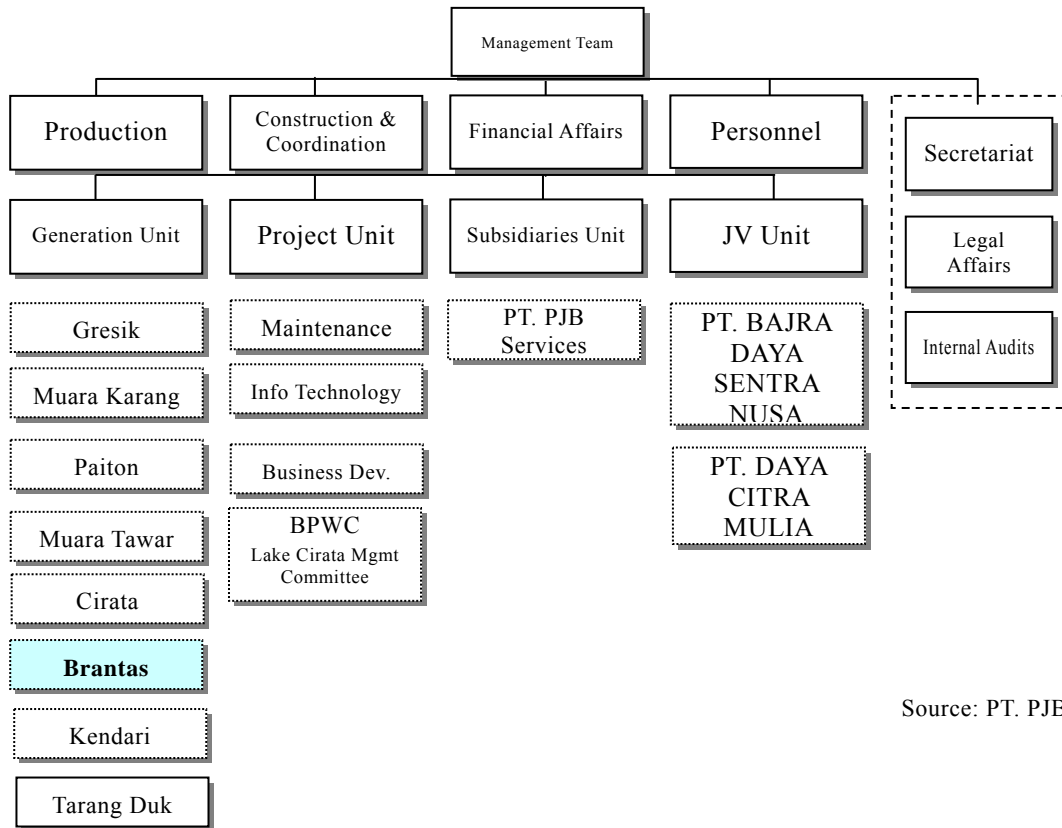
Management Team

Production

Construction & Coordination

Financial Affairs

Personnel

Secretariat

Legal Affairs

Internal Audits

Generation Unit

Project Unit

Subsidiaries Unit

JV Unit

Gresik

Muara Karang

Paiton

Muara Tawar

Cirata

Brantas

Kendari

Tarang Duk

Maintenance

Info Technology

Business Dev.

BPWC
Lake Cirata Mgmt Committee

PT. PJB Services

PT. BAJRA DAYA SENTRA NUSA

PT. DAYA CITRA MULIA

Source: PT. PJB